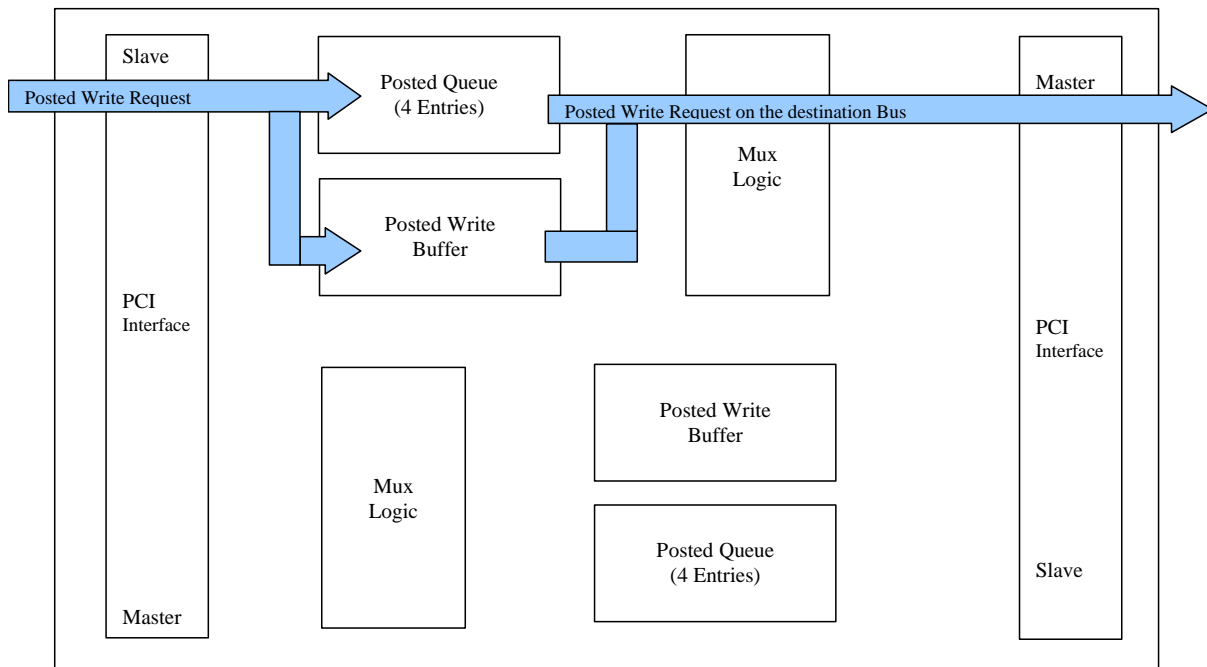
Slave

Posted Write Request

Posted Queue
(4 Entries)

Posted Write Request on the destination Bus

Master

Mux
Logic

Posted Write
Buffer

PCI
Interface

PCI
Interface

Posted Write
Buffer

Mux
Logic

Posted Queue
(4 Entries)

Slave

Master